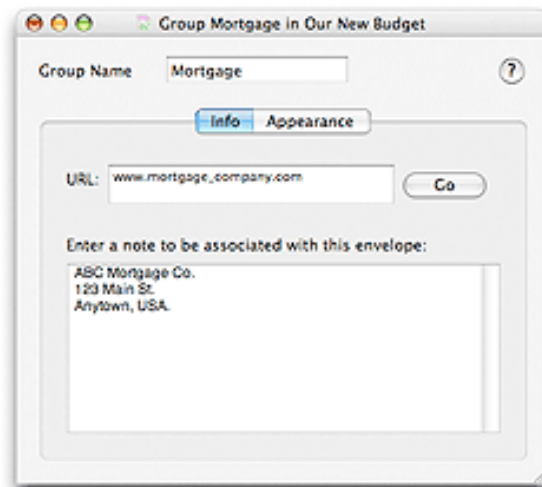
Group Mortgage in Our New Budget

Group Name Mortgage

?

Info Appearance

URL: www.mortgage_company.com

Go

Enter a note to be associated with this envelope:

ABC Mortgage Co.
123 Main St.
Anytown, USA.